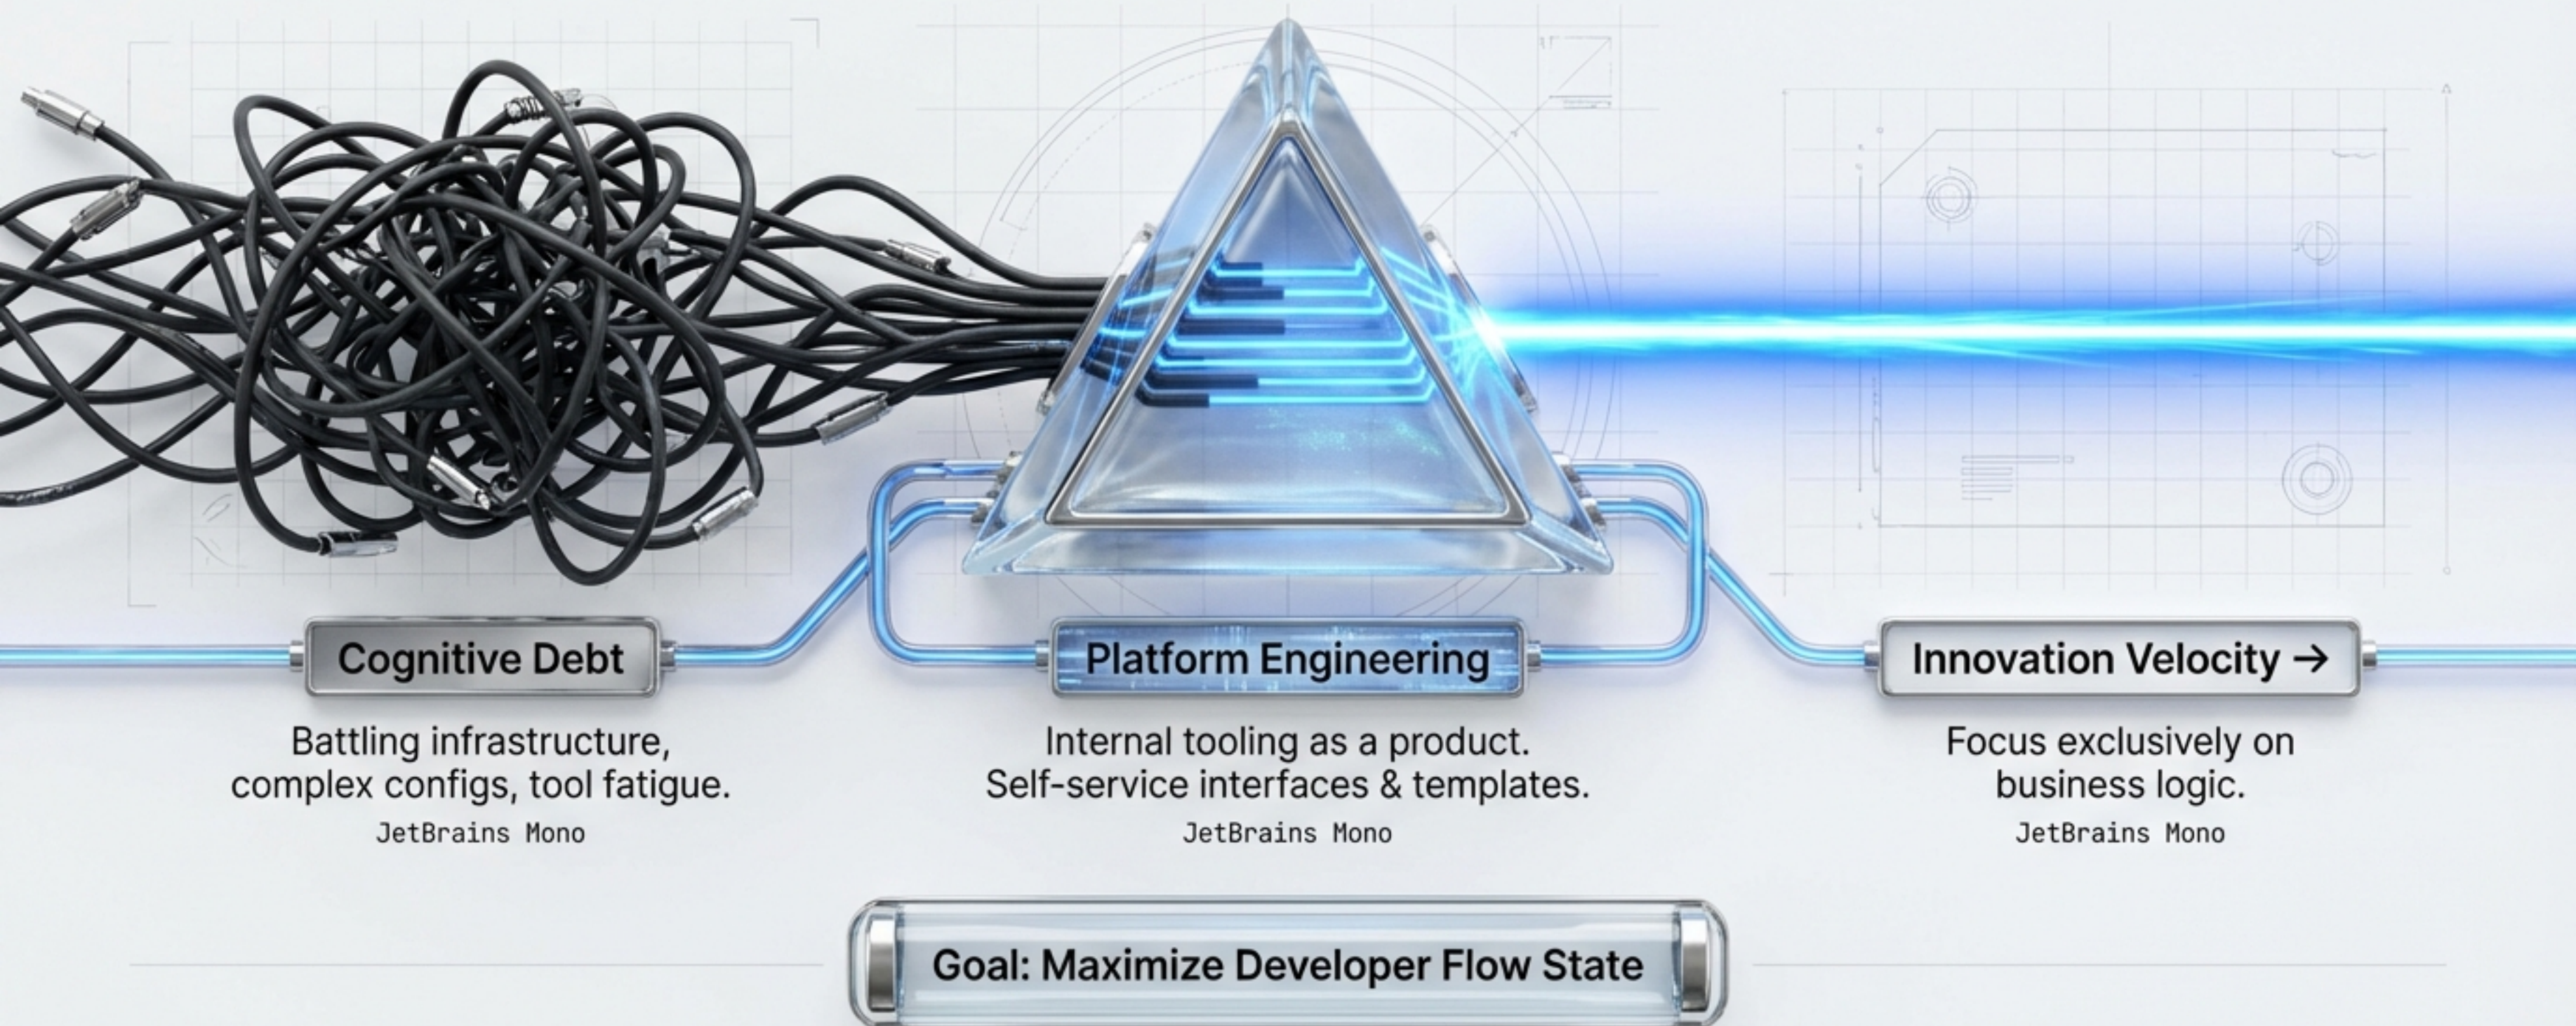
Cognitive Debt

Battling infrastructure, complex configs, tool fatigue.

JetBrains Mono

Platform Engineering

Internal tooling as a product. Self-service interfaces & templates.

JetBrains Mono

Innovation Velocity →

Focus exclusively on business logic.

JetBrains Mono

Goal: Maximize Developer Flow State